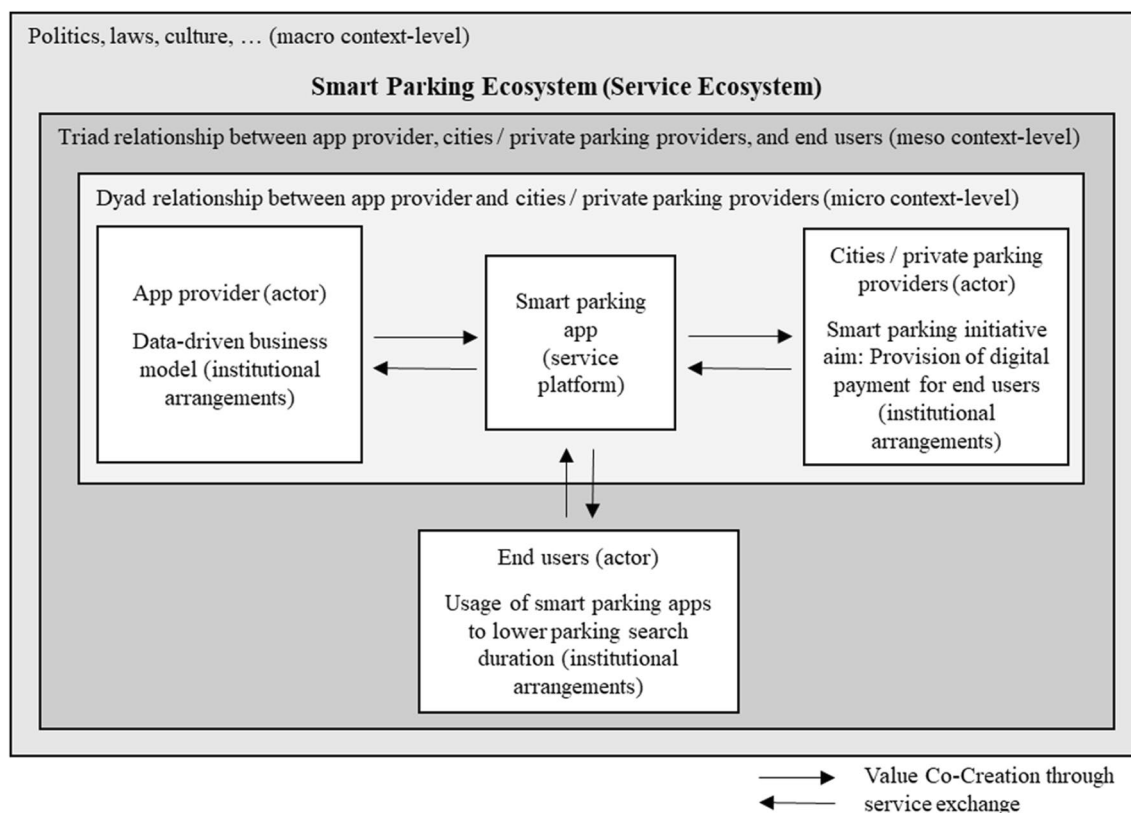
Politics, laws, culture, … (macro context-level)

Smart Parking Ecosystem (Service Ecosystem)

Triad relationship between app provider, cities / private parking providers, and end users (meso context-level)

Dyad relationship between app provider and cities / private parking providers (micro context-level)

App provider (actor)

Data-driven business model (institutional arrangements)

Smart parking app (service platform)

Cities / private parking providers (actor)

Smart parking initiative aim: Provision of digital payment for end users (institutional arrangements)

End users (actor)

Usage of smart parking apps to lower parking search duration (institutional arrangements)

Value Co-Creation through service exchange